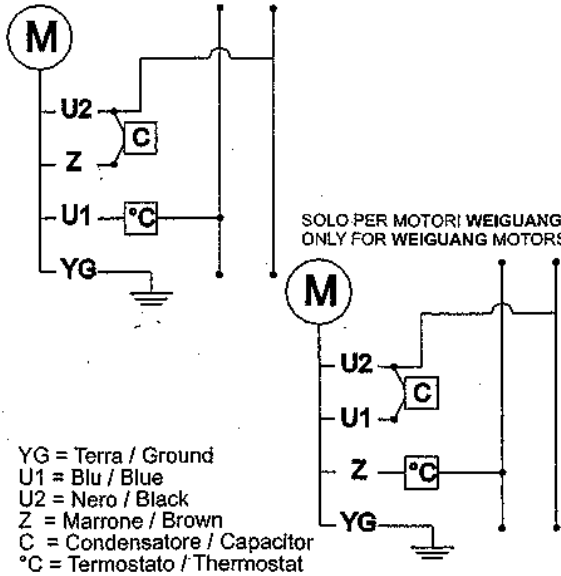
M

U2

C

Z

U1

°C

YG

SOLO PER MOTORI WEIGUANG
ONLY FOR WEIGUANG MOTORS

M

U2

C

U1

Z

°C

YG

YG = Terra / Ground
U1 = Blu / Blue
U2 = Nero / Black
Z = Marrone / Brown
C = Condensatore / Capacitor
°C = Termostato / Thermostat